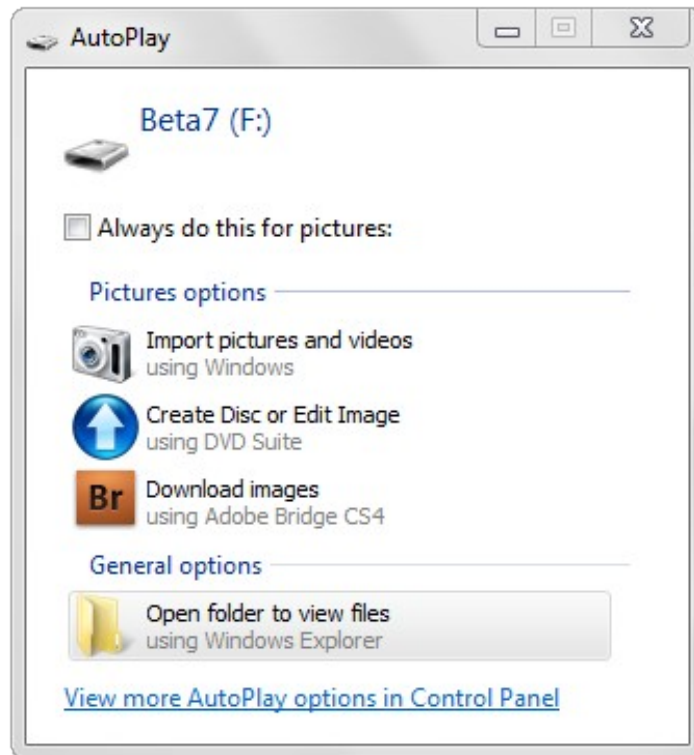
AutoPlay

Beta7 (F:)

Always do this for pictures:

Pictures options

Import pictures and videos
using Windows

Create Disc or Edit Image
using DVD Suite

Br

Download images
using Adobe Bridge CS4

General options

Open folder to view files
using Windows Explorer

View more AutoPlay options in Control Panel